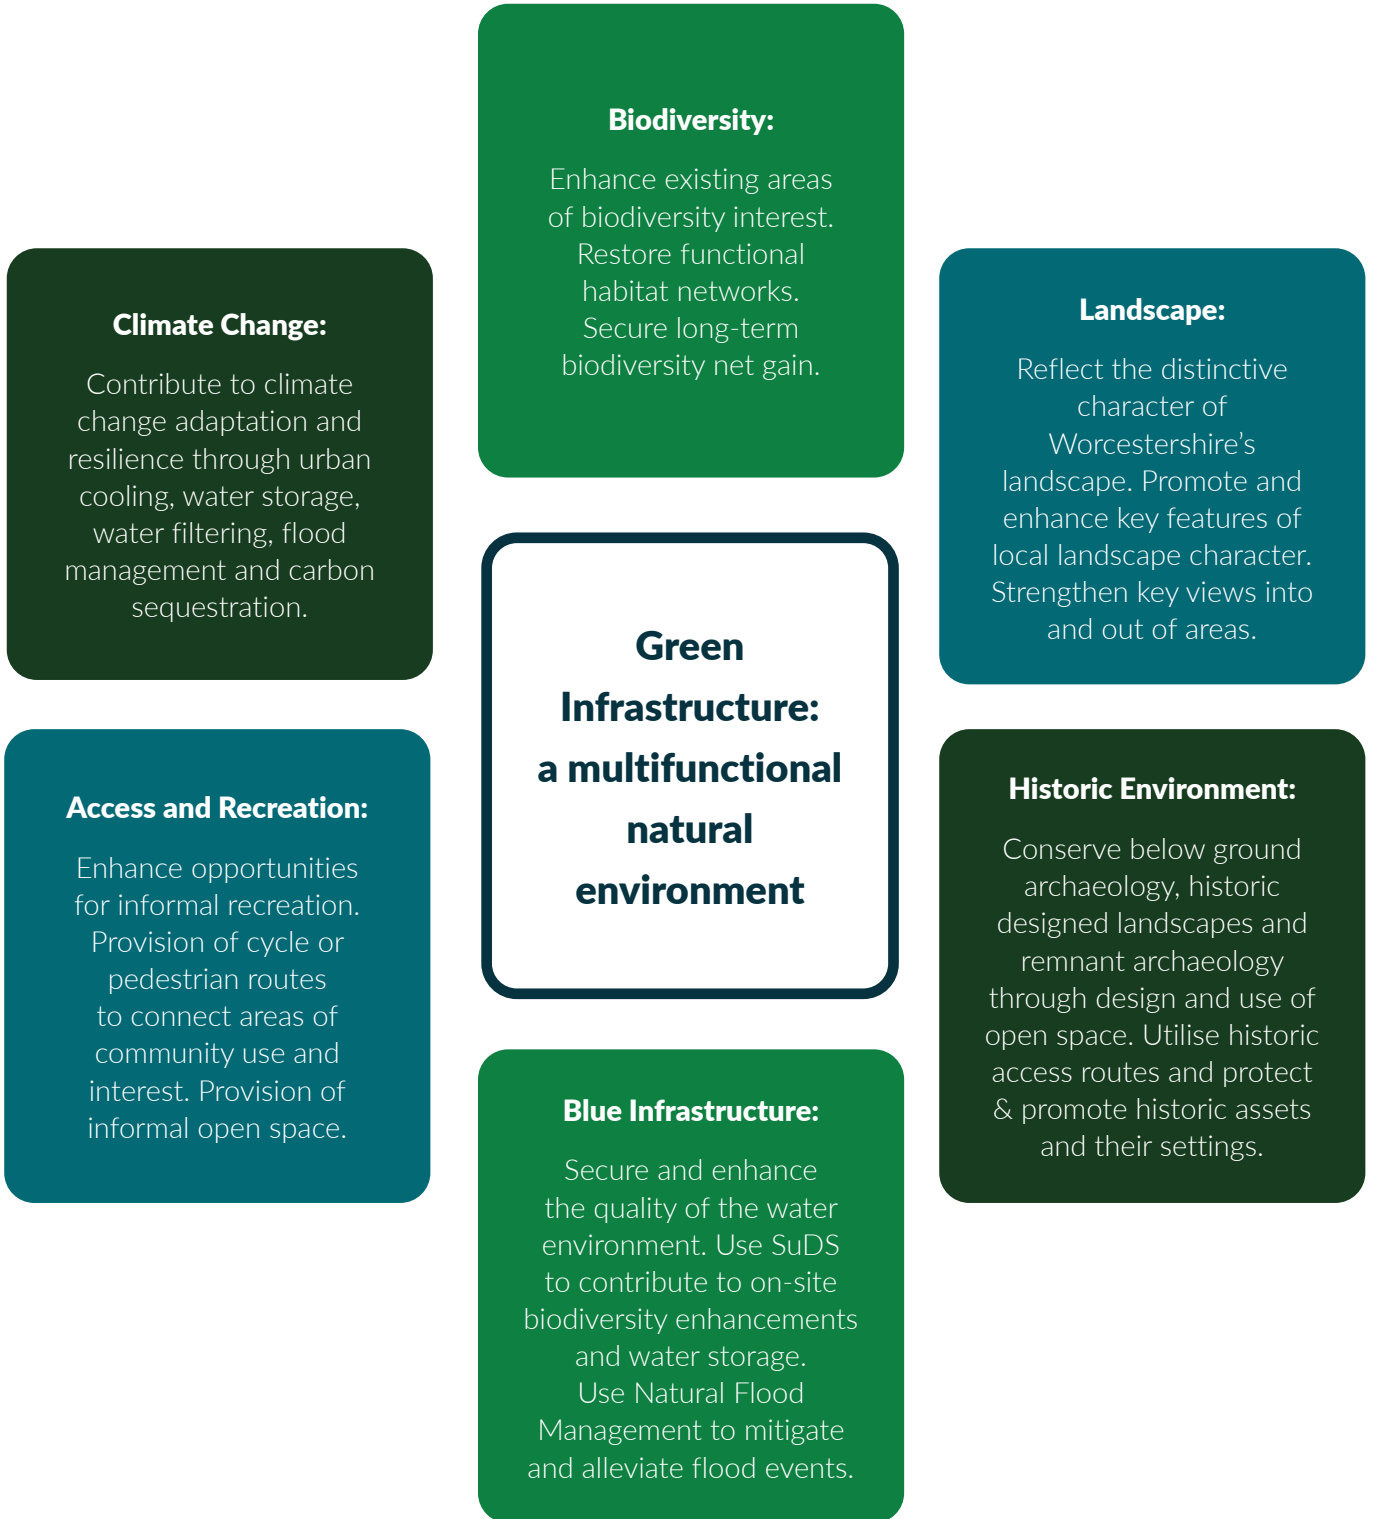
Biodiversity:

Enhance existing areas of biodiversity interest. Restore functional habitat networks. Secure long-term biodiversity net gain.

Climate Change:

Contribute to climate change adaptation and resilience through urban cooling, water storage, water filtering, flood management and carbon sequestration.

Landscape:

Reflect the distinctive character of Worcestershire's landscape. Promote and enhance key features of local landscape character. Strengthen key views into and out of areas.

Green Infrastructure: a multifunctional natural environment

Access and Recreation:

Enhance opportunities for informal recreation. Provision of cycle or pedestrian routes to connect areas of community use and interest. Provision of informal open space.

Historic Environment:

Conserve below ground archaeology, historic designed landscapes and remnant archaeology through design and use of open space. Utilise historic access routes and protect & promote historic assets and their settings.

Blue Infrastructure:

Secure and enhance the quality of the water environment. Use SuDS to contribute to on-site biodiversity enhancements and water storage. Use Natural Flood Management to mitigate and alleviate flood events.